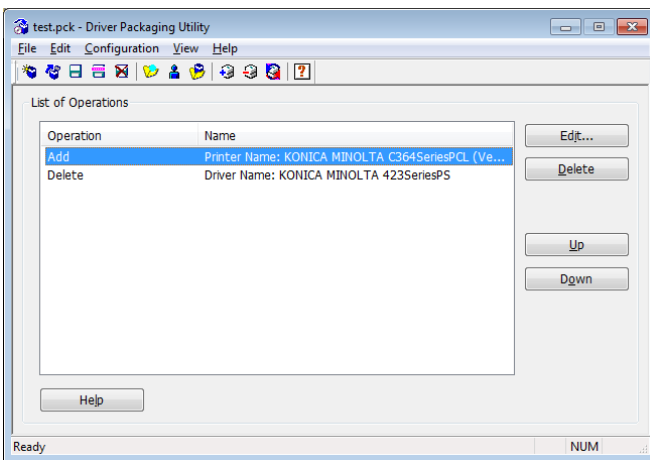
test.pck - Driver Packaging Utility

File Edit Configuration View Help

List of Operations

| Operation | Name |
|---|---|
| Add | Printer Name: KONICA MINOLTA C364SeriesPCL (Ve... |
| Delete | Driver Name: KONICA MINOLTA 423SeriesPS |

Edit...

Delete

Up

Down

Help

Ready

NUM